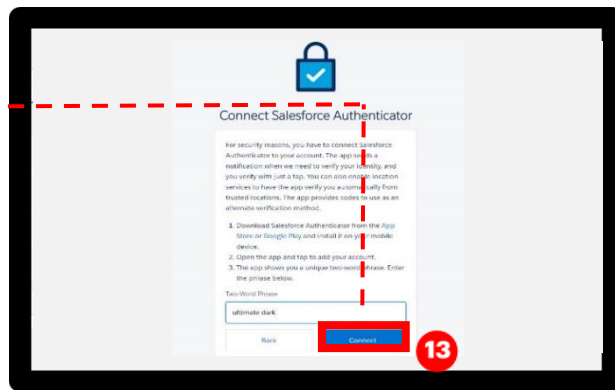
Connect Salesforce Authenticator

For security reasons, you have to connect Salesforce Authenticator to your account. The app sends a notification when we need to verify your identity, and you verify with just a tap. You can also enable location services to have the app verify you automatically from trusted locations. The app provides codes to use as an alternate verification method.

1. Download Salesforce Authenticator from the App Store or Google Play and install it on your mobile device.
2. Open the app and tap to add your account.
3. The app shows you a unique two-word phrase. Enter the phrase below.

Two-Word Phrase

ultimate dark

Back

Connect

13